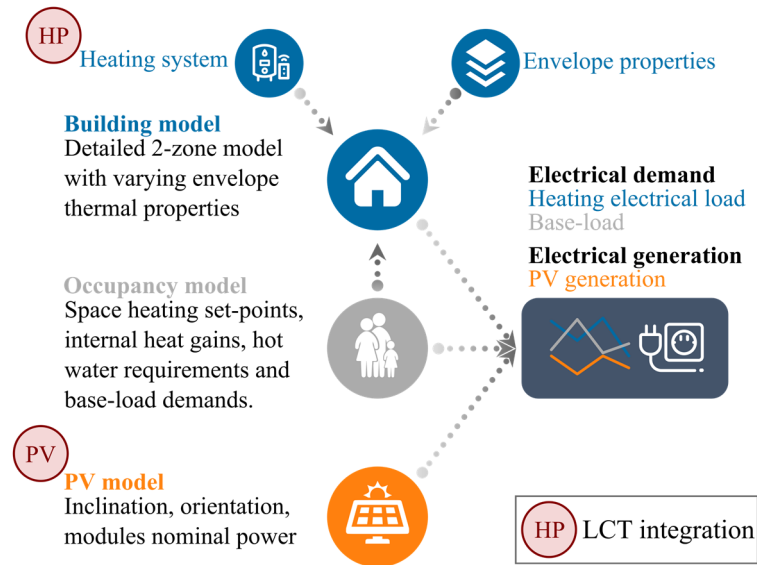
HP Heating system

Envelope properties

Building model
Detailed 2-zone model with varying envelope thermal properties

Electrical demand
Heating electrical load
Base-load

Electrical generation
PV generation

Occupancy model
Space heating set-points, internal heat gains, hot water requirements and base-load demands.

PV

PV model
Inclination, orientation, modules nominal power

HP LCT integration